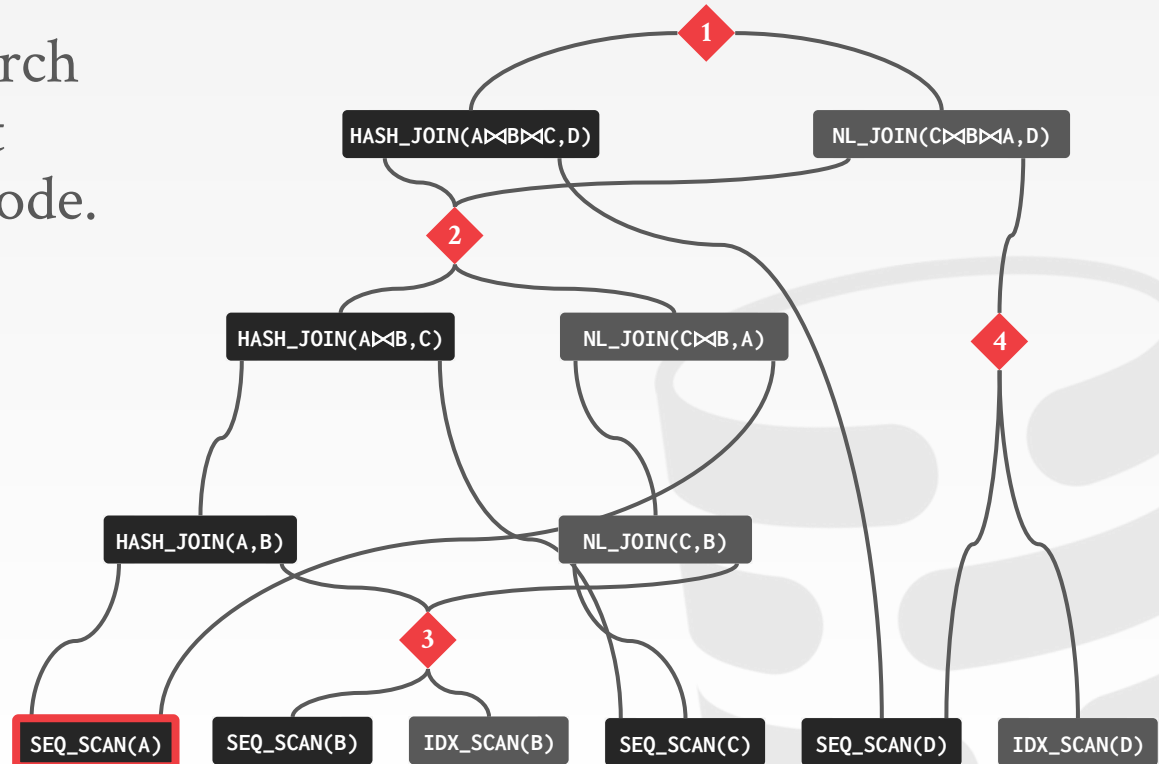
rch
t
ode.

1

HASH_JOIN(A⋈B⋈C,D)

NL_JOIN(C⋈B⋈A,D)

2

HASH_JOIN(A⋈B,C)

NL_JOIN(C⋈B,A)

4

HASH_JOIN(A,B)

NL_JOIN(C,B)

3

SEQ_SCAN(A)

SEQ_SCAN(B)

IDX_SCAN(B)

SEQ_SCAN(C)

SEQ_SCAN(D)

IDX_SCAN(D)